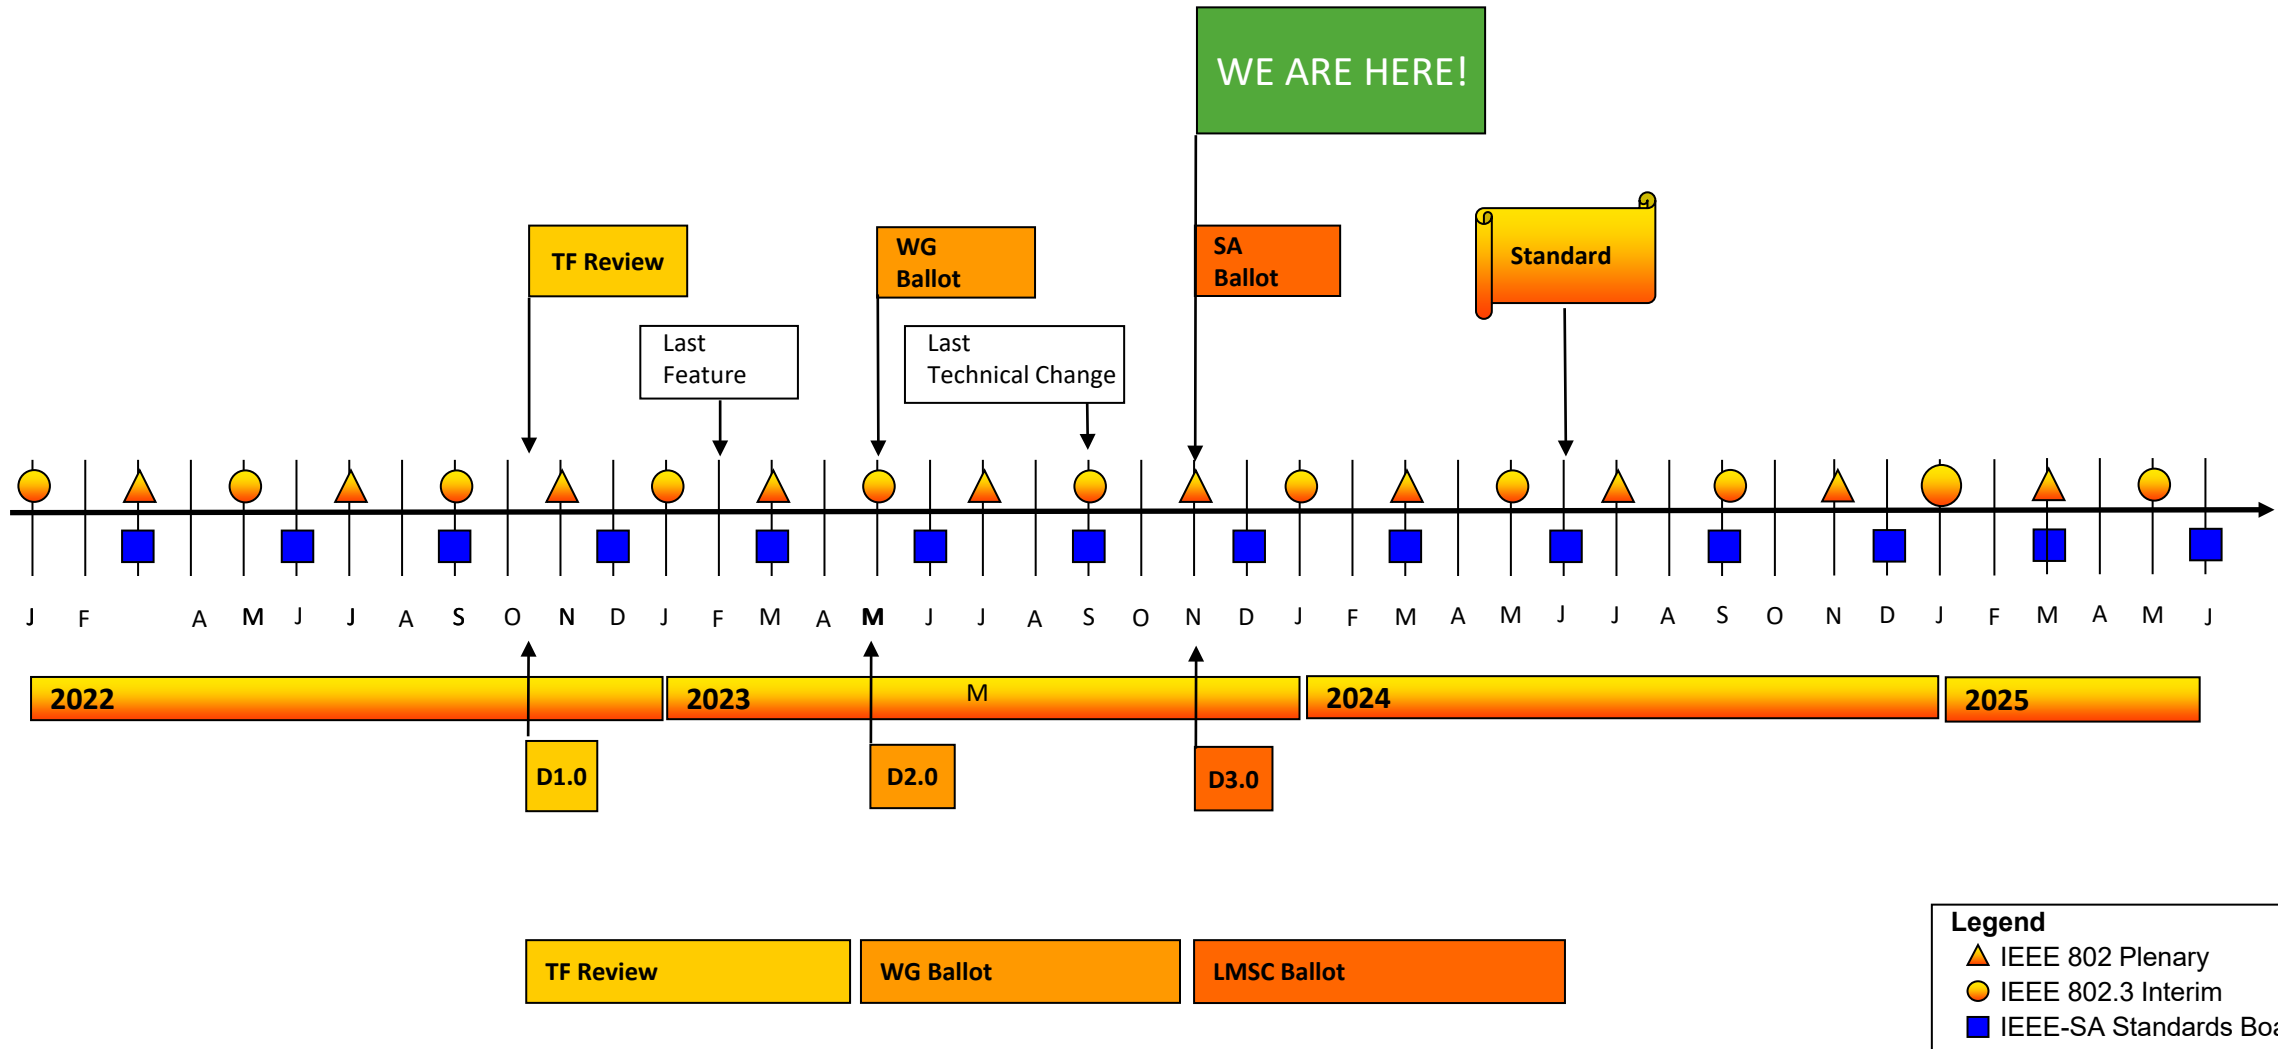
WE ARE HERE!

TF Review

WG Ballot

SA Ballot

Standard

Last Feature

Last Technical Change

J F A M J J A S O N D J F M A M J J A S O N D J F M A M J J A S O N D J F M A M J

2022

2023

M

2024

2025

D1.0

D2.0

D3.0

TF Review

WG Ballot

LMSC Ballot

Legend
IEEE 802 Plenary
IEEE 802.3 Interim
IEEE-SA Standards Boa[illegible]